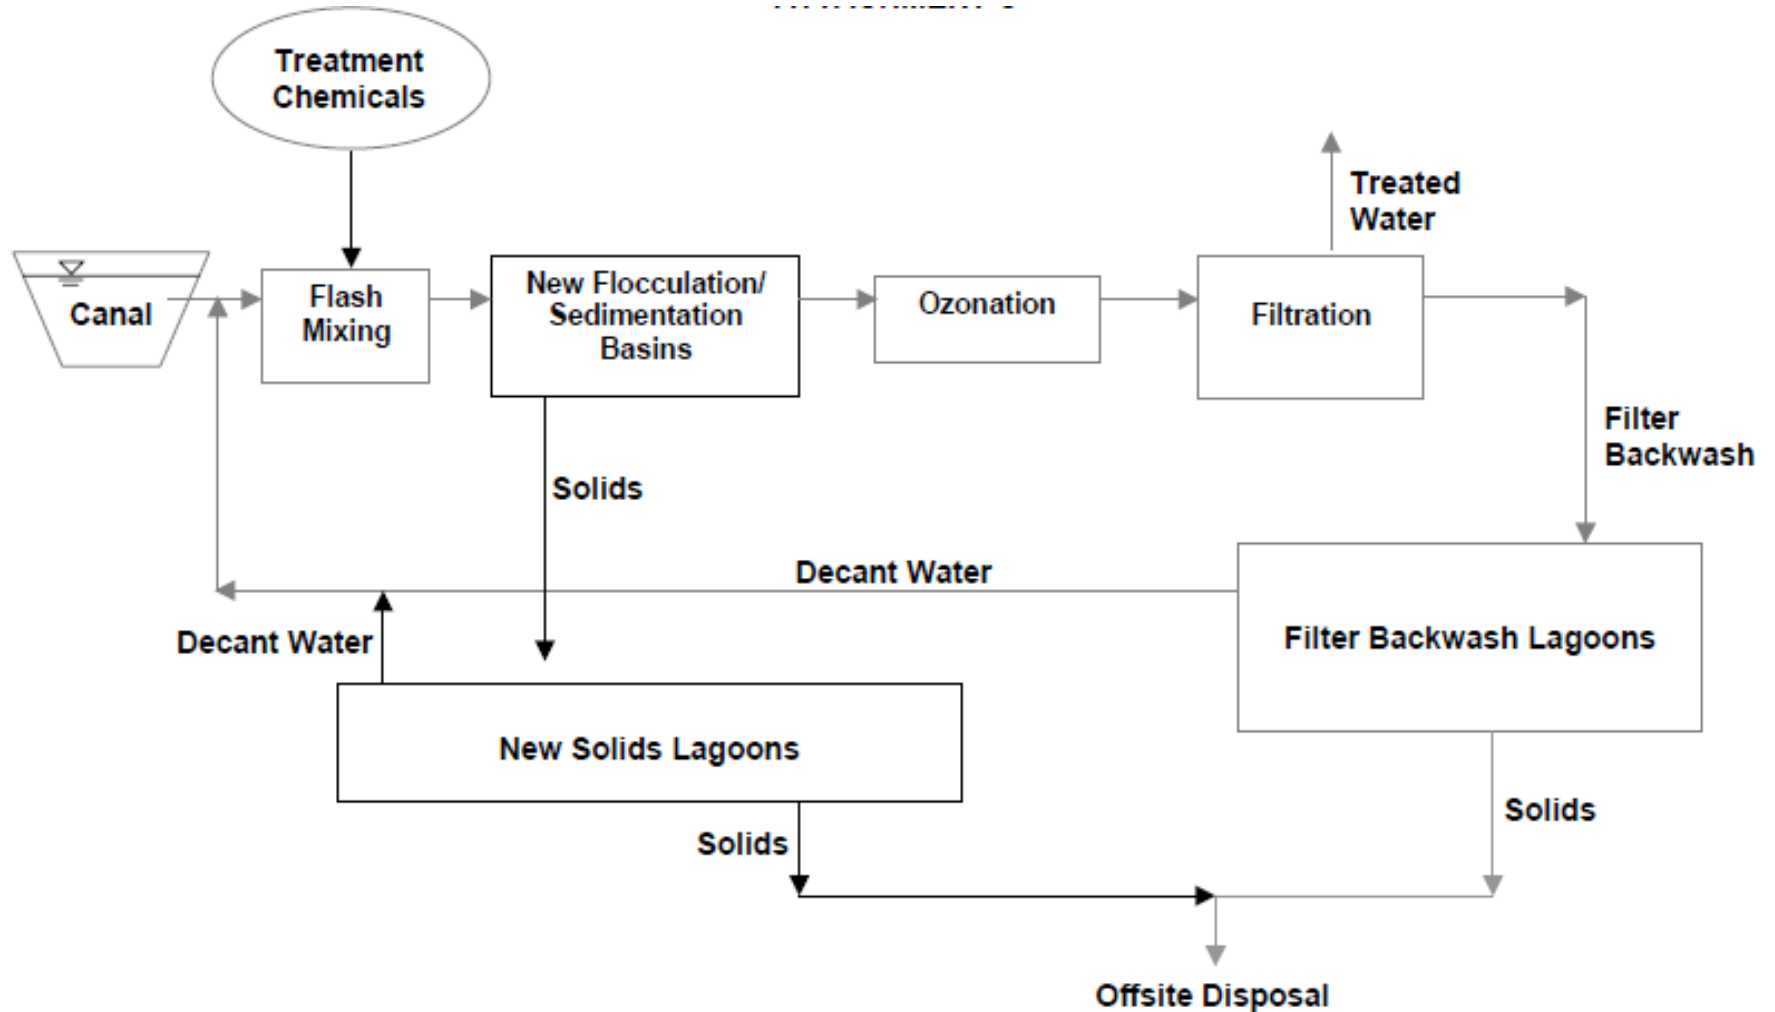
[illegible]

Treatment Chemicals

Canal

Flash Mixing

New Flocculation/ Sedimentation Basins

Ozonation

Filtration

Treated Water

Filter Backwash

Solids

Decant Water

Decant Water

Filter Backwash Lagoons

New Solids Lagoons

Solids

Solids

Offsite Disposal